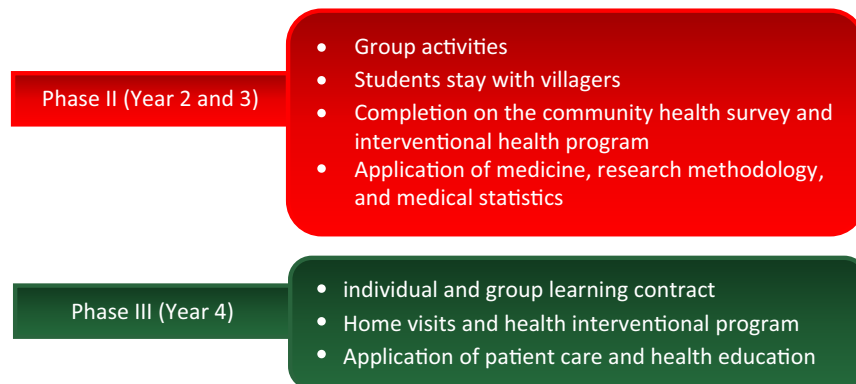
Phase II (Year 2 and 3)

- Group activities
- Students stay with villagers
- Completion on the community health survey and interventional health program
- Application of medicine, research methodology, and medical statistics

Phase III (Year 4)

- individual and group learning contract
- Home visits and health interventional program
- Application of patient care and health education